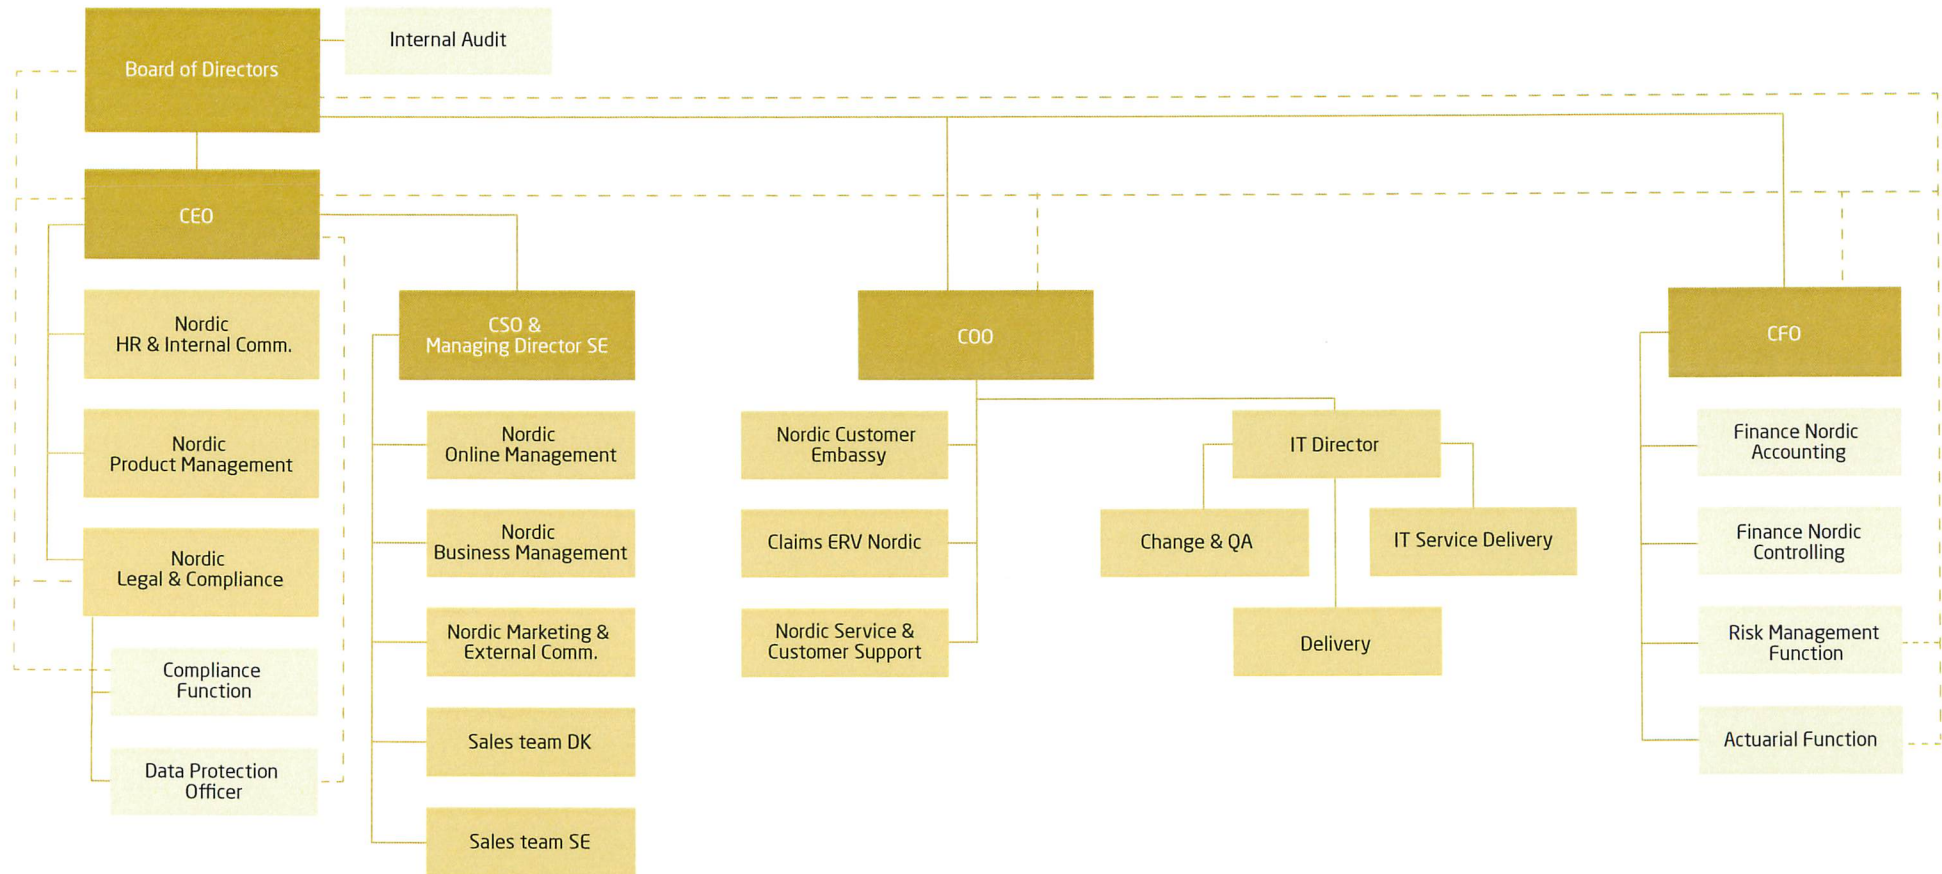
Board of Directors

Internal Audit

CEO

Nordic HR & Internal Comm.

Nordic Product Management

Nordic Legal & Compliance

Compliance Function

Data Protection Officer

CSO & Managing Director SE

Nordic Online Management

Nordic Business Management

Nordic Marketing & External Comm.

Sales team DK

Sales team SE

COO

Nordic Customer Embassy

Claims ERV Nordic

Nordic Service & Customer Support

IT Director

Change & QA

IT Service Delivery

Delivery

CFO

Finance Nordic Accounting

Finance Nordic Controlling

Risk Management Function

Actuarial Function